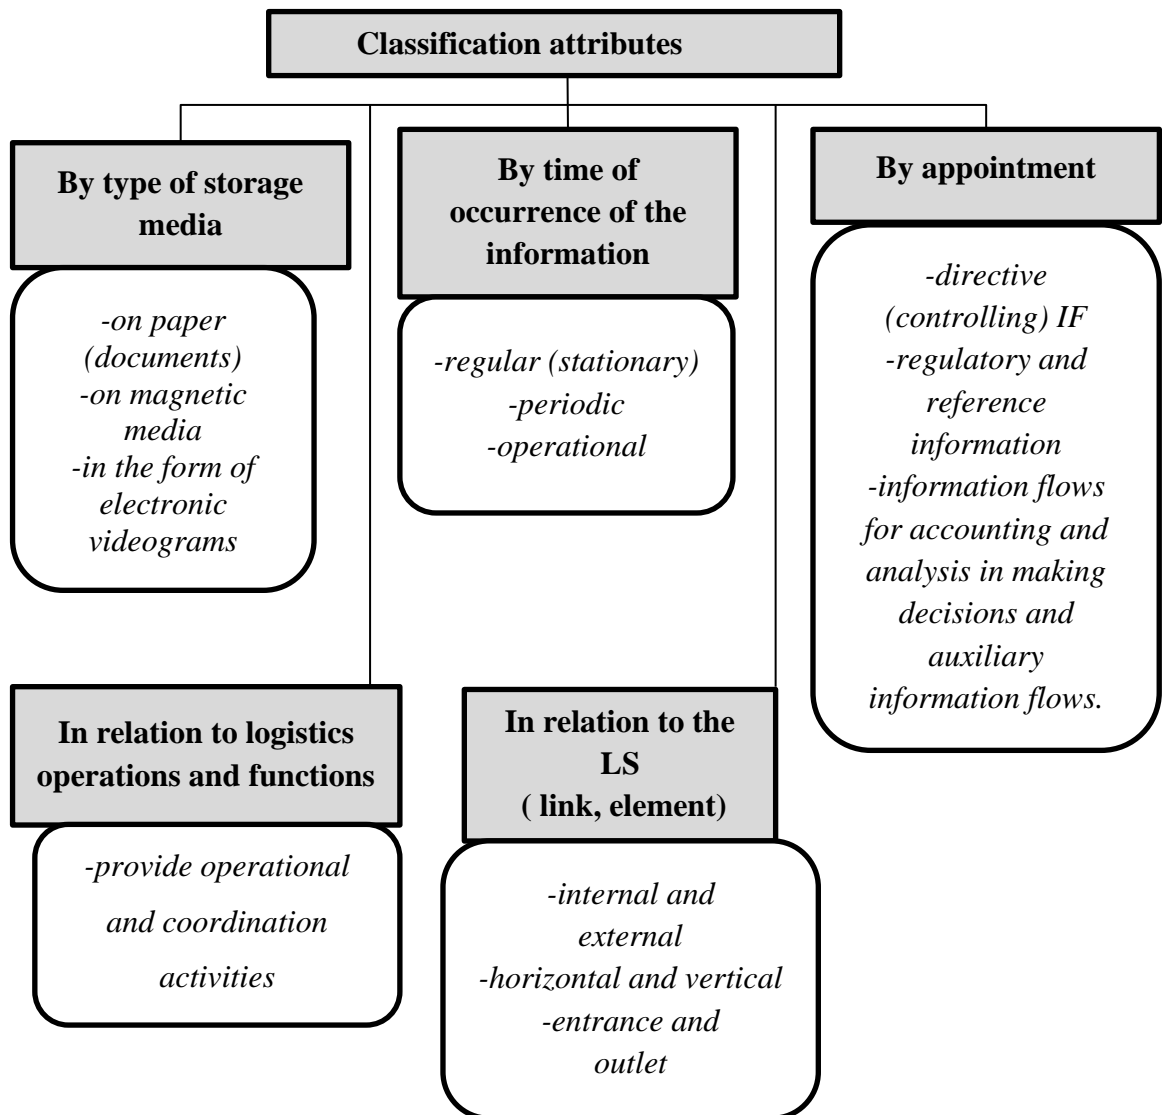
Classification attributes

By type of storage media

-on paper (documents)
-on magnetic media
-in the form of electronic videograms

By time of occurrence of the information

-regular (stationary)
-periodic
-operational

By appointment

-directive (controlling) IF
-regulatory and reference information
-information flows for accounting and analysis in making decisions and auxiliary information flows.

In relation to logistics operations and functions

-provide operational and coordination activities

In relation to the LS ( link, element)

-internal and external
-horizontal and vertical
-entrance and outlet